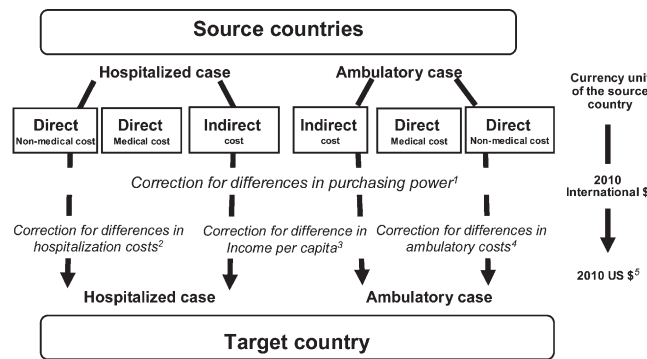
Source countries

Hospitalized case

Ambulatory case

Currency unit of the source country

Direct
Non-medical cost

Direct
Medical cost

Indirect
cost

Indirect
cost

Direct
Medical cost

Direct
Non-medical cost

Correction for differences in purchasing power$^1$

2010 International $

Correction for differences in hospitalization costs$^2$

Correction for difference in Income per capita$^3$

Correction for differences in ambulatory costs$^4$

2010 US $$^5$

Hospitalized case

Ambulatory case

Target country